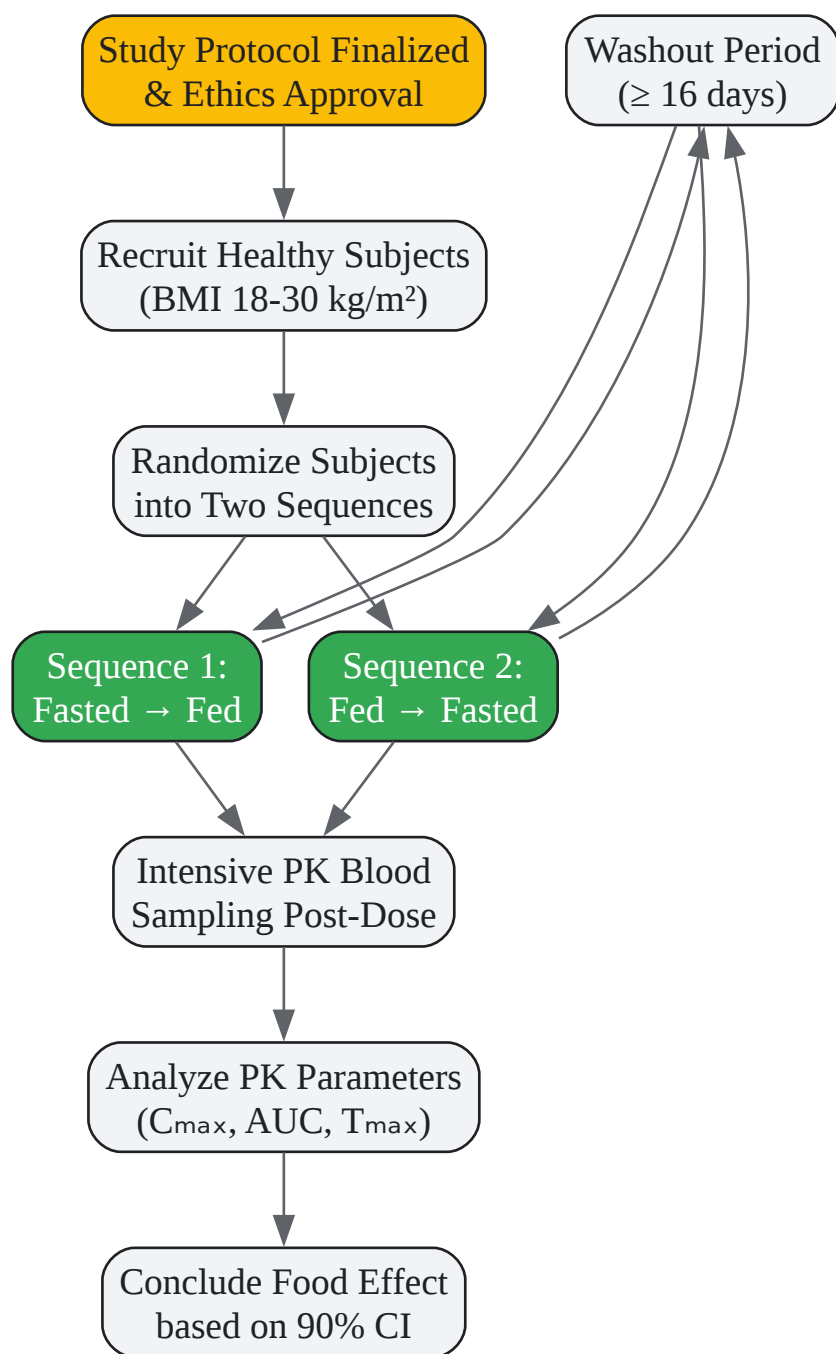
Study Protocol Finalized & Ethics Approval

Washout Period (≥ 16 days)

Recruit Healthy Subjects (BMI 18-30 kg/m²)

Randomize Subjects into Two Sequences

Sequence 1: Fasted → Fed

Sequence 2: Fed → Fasted

Intensive PK Blood Sampling Post-Dose

Analyze PK Parameters ($C_{max}$, AUC, $T_{max}$)

Conclude Food Effect based on 90% CI